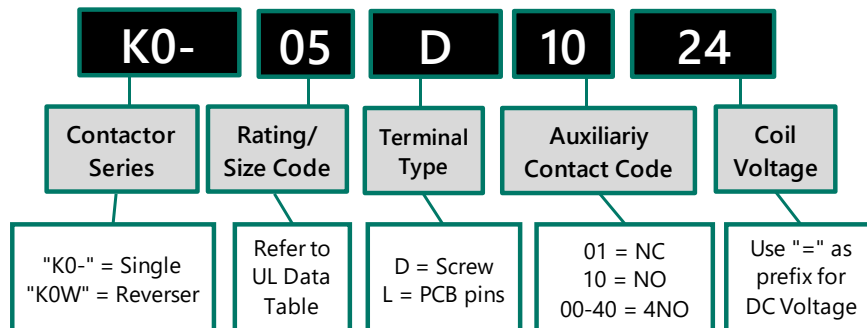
K0-

05

D

10

24

Contactor Series

Rating/ Size Code

Terminal Type

Auxiliariy Contact Code

Coil Voltage

"K0-" = Single
"K0W" = Reverser

Refer to UL Data Table

D = Screw
L = PCB pins

01 = NC
10 = NO
00-40 = 4NO

Use "=" as prefix for DC Voltage